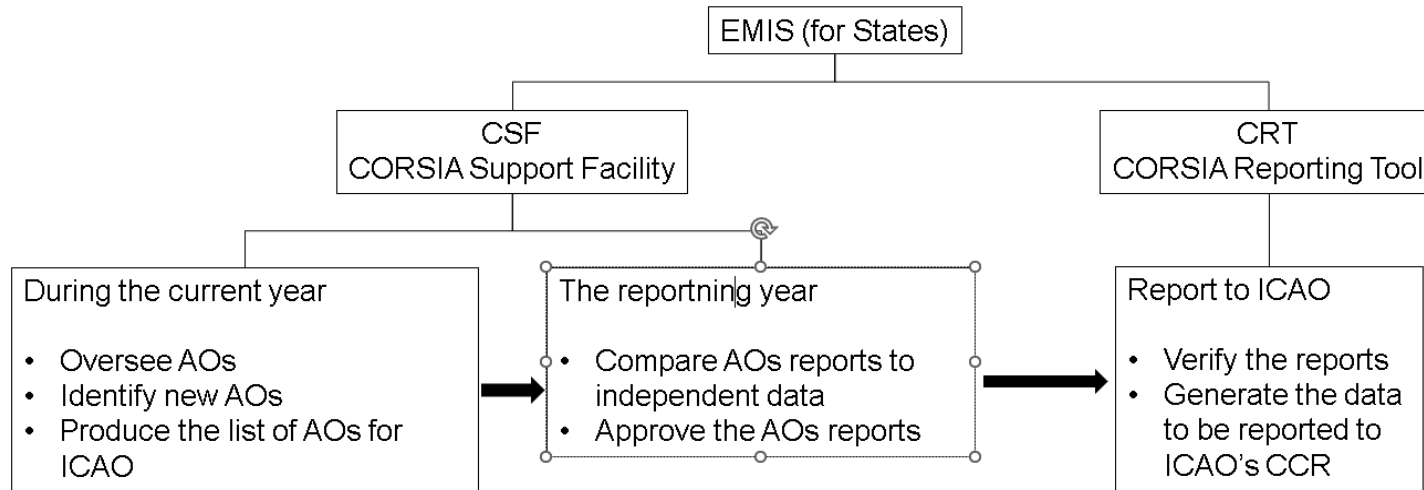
EMIS (for States)

CSF
CORSIA Support Facility

CRT
CORSIA Reporting Tool

During the current year

- Oversee AOs
- Identify new AOs
- Produce the list of AOs for ICAO

The reportning year

- Compare AOs reports to independent data
- Approve the AOs reports

Report to ICAO

- Verify the reports
- Generate the data to be reported to ICAO's CCR